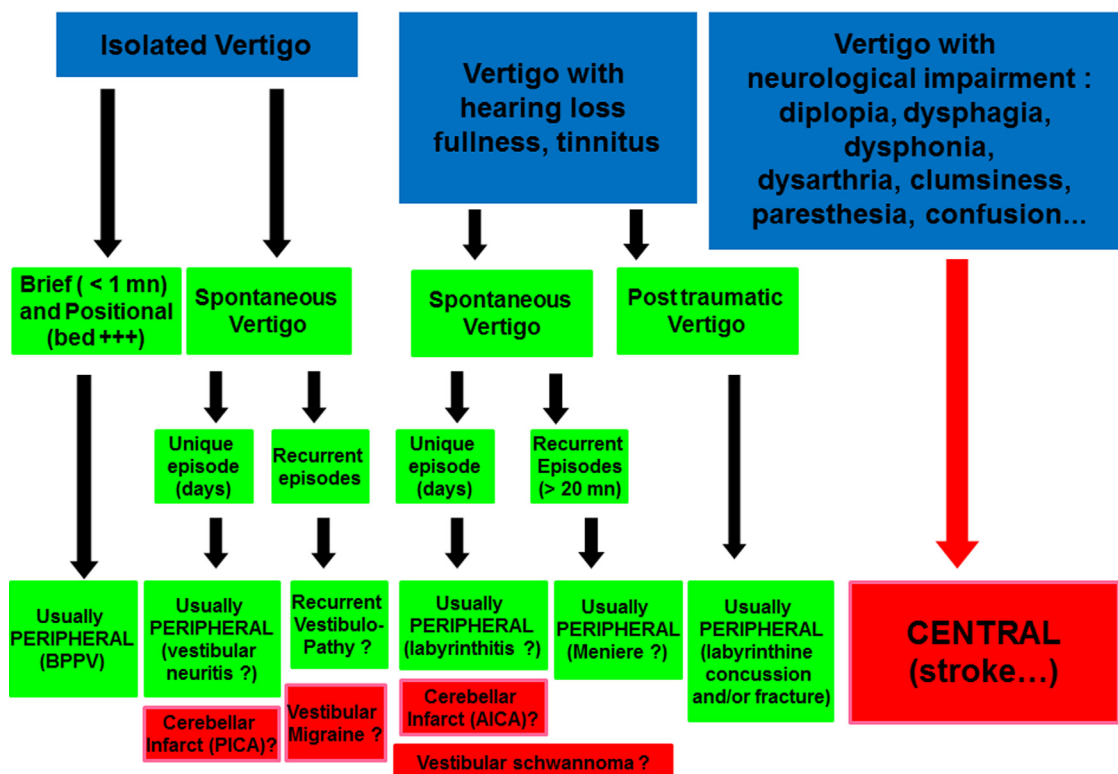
Isolated Vertigo

Vertigo with hearing loss fullness, tinnitus

Vertigo with neurological impairment : diplopia, dysphagia, dysphonia, dysarthria, clumsiness, paresthesia, confusion…

Brief ( < 1 mn) and Positional (bed +++)

Spontaneous Vertigo

Spontaneous Vertigo

Post traumatic Vertigo

Unique episode (days)

Recurrent episodes

Unique episode (days)

Recurrent Episodes (> 20 mn)

Usually PERIPHERAL (BPPV)

Usually PERIPHERAL (vestibular neuritis ?)

Recurrent Vestibulo-Pathy ?

Usually PERIPHERAL (labyrinthitis ?)

Usually PERIPHERAL (Meniere ?)

Usually PERIPHERAL (labyrinthine concussion and/or fracture)

CENTRAL (stroke…)

Cerebellar Infarct (PICA)?

Vestibular Migraine ?

Cerebellar Infarct (AICA)?

Vestibular schwannoma ?